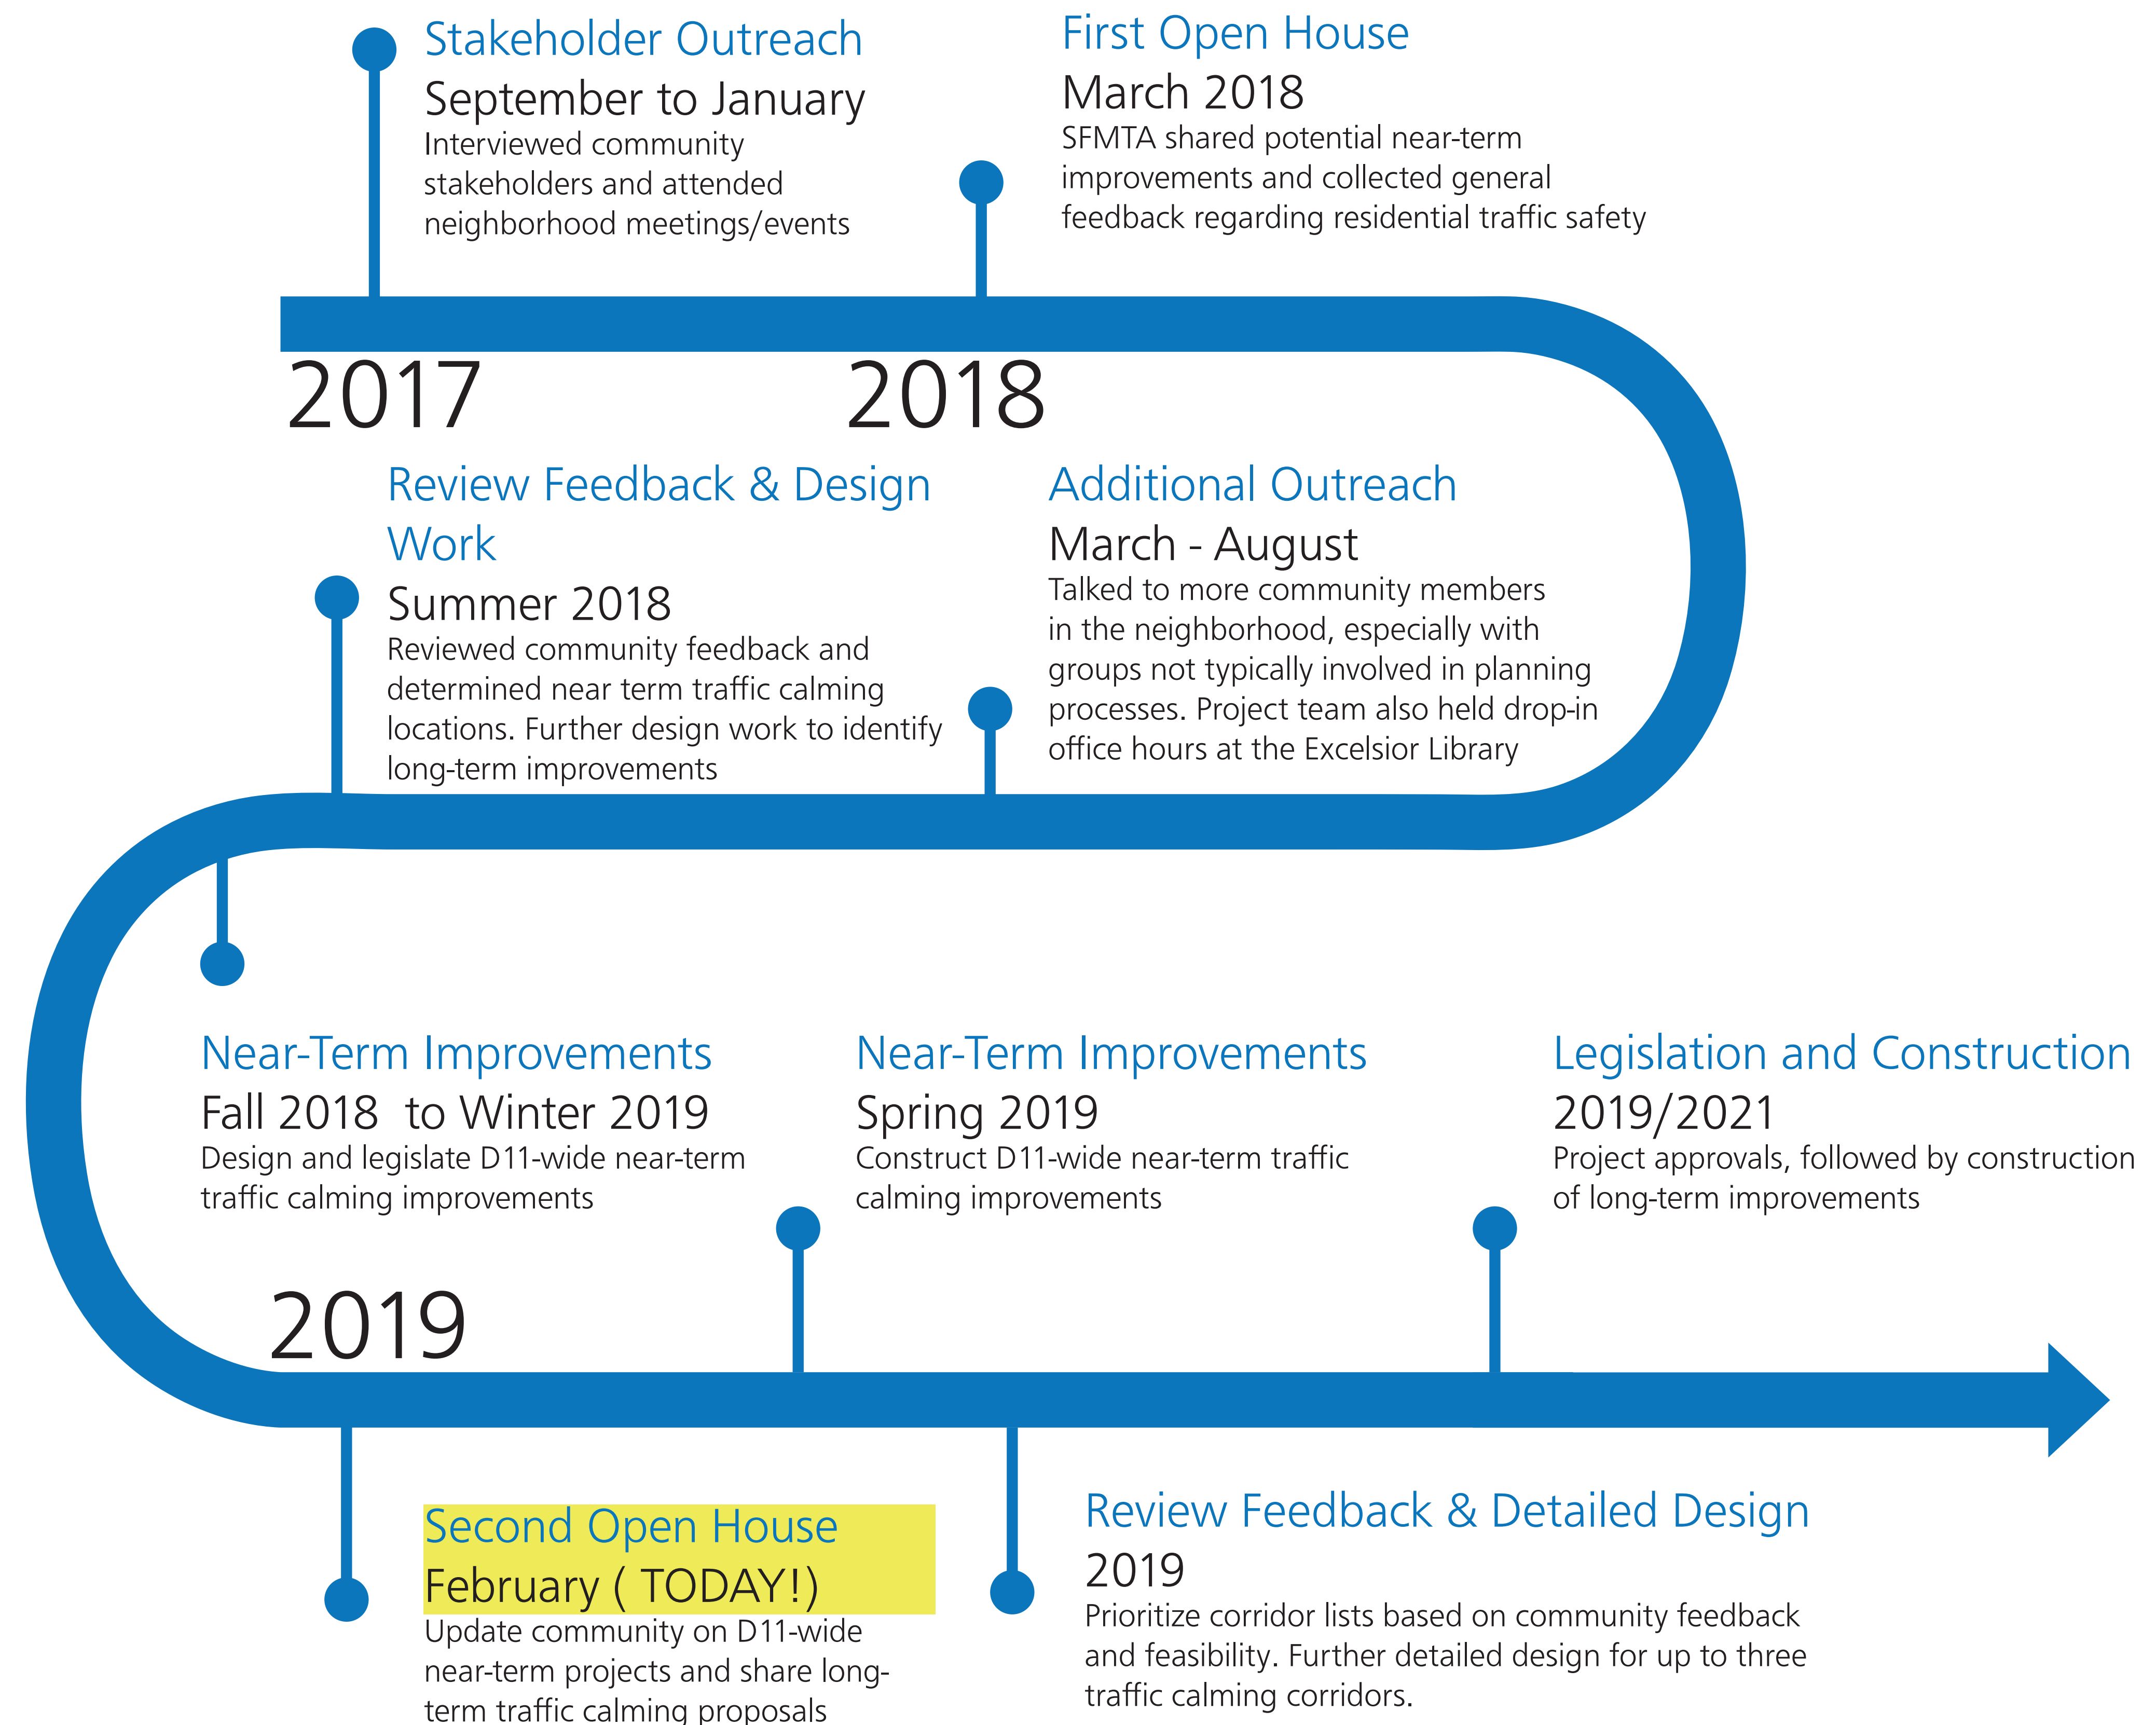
Stakeholder Outreach
September to January
Interviewed community stakeholders and attended neighborhood meetings/events

First Open House
March 2018
SFMTA shared potential near-term improvements and collected general feedback regarding residential traffic safety

2017

2018

Review Feedback & Design Work
Summer 2018
Reviewed community feedback and determined near term traffic calming locations. Further design work to identify long-term improvements

Additional Outreach
March - August
Talked to more community members in the neighborhood, especially with groups not typically involved in planning processes. Project team also held drop-in office hours at the Excelsior Library

Near-Term Improvements
Fall 2018 to Winter 2019
Design and legislate D11-wide near-term traffic calming improvements

Near-Term Improvements
Spring 2019
Construct D11-wide near-term traffic calming improvements

Legislation and Construction
2019/2021
Project approvals, followed by construction of long-term improvements

2019

Second Open House
February ( TODAY!)
Update community on D11-wide near-term projects and share long-term traffic calming proposals

Review Feedback & Detailed Design
2019
Prioritize corridor lists based on community feedback and feasibility. Further detailed design for up to three traffic calming corridors.